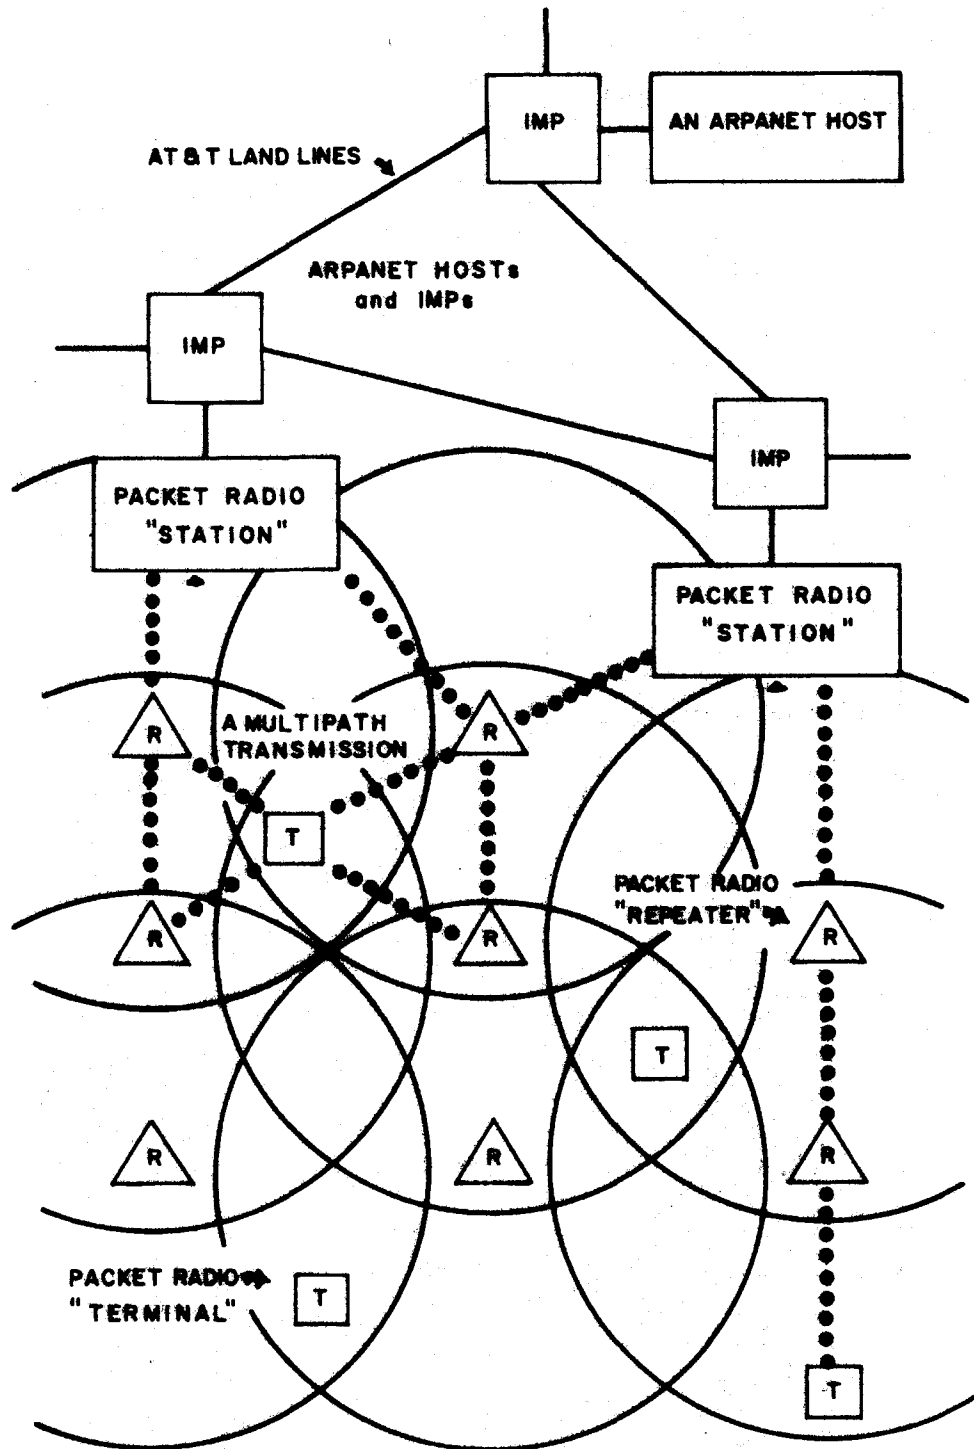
IMP

AN ARPANET HOST

AT&T LAND LINES

ARPANET HOSTs and IMPs

IMP

IMP

PACKET RADIO "STATION"

PACKET RADIO "STATION"

R

A MULTIPATH TRANSMISSION

R

T

PACKET RADIO "REPEATER"

R

R

R

T

R

R

R

PACKET RADIO "TERMINAL"

T

T